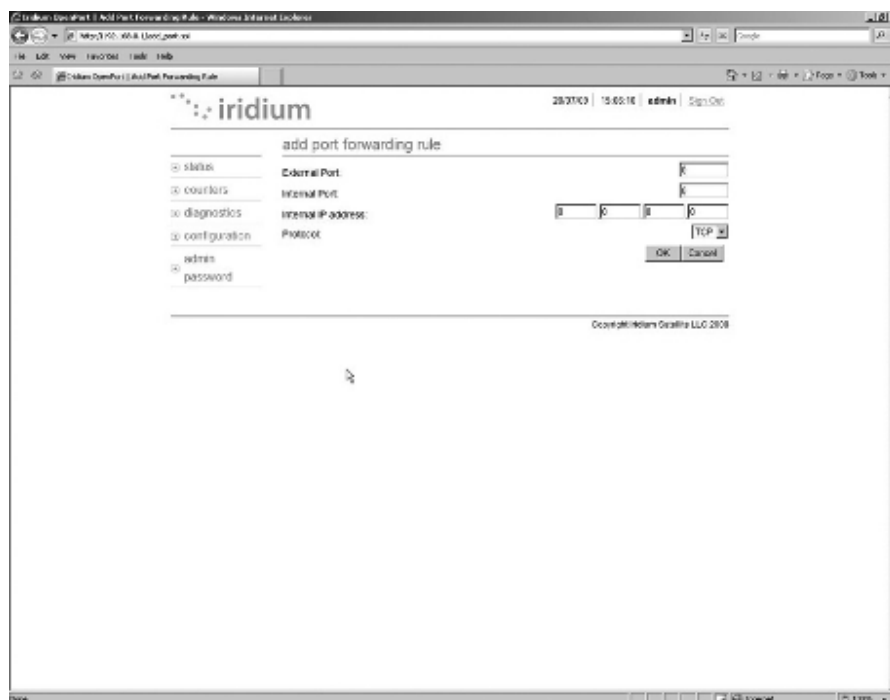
Iridium OpenPort | Add Port Forwarding Rule - Windows Internet Explorer

http://192.168.1.1/add_port.asp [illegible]

Google

File Edit View Favorites Tools Help

Iridium OpenPort | Add Port Forwarding Rule

Page Tools

iridium

28/07/09 | 15:03:10 | admin | Sign Out

add port forwarding rule

status

counters

diagnostics

configuration

admin password

External Port: 0

Internal Port: 0

Internal IP address: 0 0 0 0

Protocol: TCP

OK Cancel

Copyright Iridium Satellite LLC 2008

Done

Internet

100%